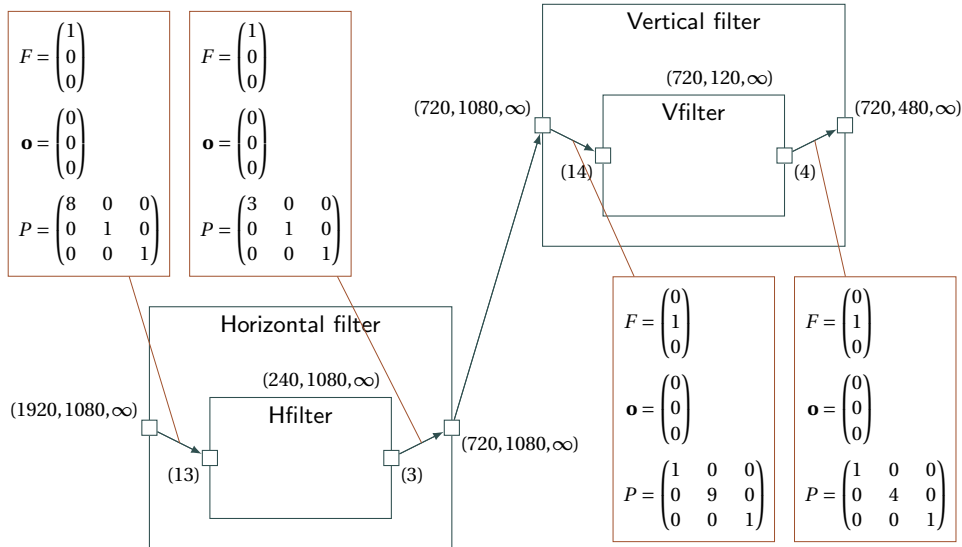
$F = \begin{pmatrix}1\\0\\0\end{pmatrix}$

$\mathbf{o} = \begin{pmatrix}0\\0\\0\end{pmatrix}$

$P = \begin{pmatrix}8&0&0\\0&1&0\\0&0&1\end{pmatrix}$

$F = \begin{pmatrix}1\\0\\0\end{pmatrix}$

$\mathbf{o} = \begin{pmatrix}0\\0\\0\end{pmatrix}$

$P = \begin{pmatrix}3&0&0\\0&1&0\\0&0&1\end{pmatrix}$

Vertical filter

$(720, 120, \infty)$

$(720, 1080, \infty)$

Vfilter

$(720, 480, \infty)$

(14)

(4)

Horizontal filter

$(240, 1080, \infty)$

$(1920, 1080, \infty)$

Hfilter

$(720, 1080, \infty)$

(13)

(3)

$F = \begin{pmatrix}0\\1\\0\end{pmatrix}$

$\mathbf{o} = \begin{pmatrix}0\\0\\0\end{pmatrix}$

$P = \begin{pmatrix}1&0&0\\0&9&0\\0&0&1\end{pmatrix}$

$F = \begin{pmatrix}0\\1\\0\end{pmatrix}$

$\mathbf{o} = \begin{pmatrix}0\\0\\0\end{pmatrix}$

$P = \begin{pmatrix}1&0&0\\0&4&0\\0&0&1\end{pmatrix}$